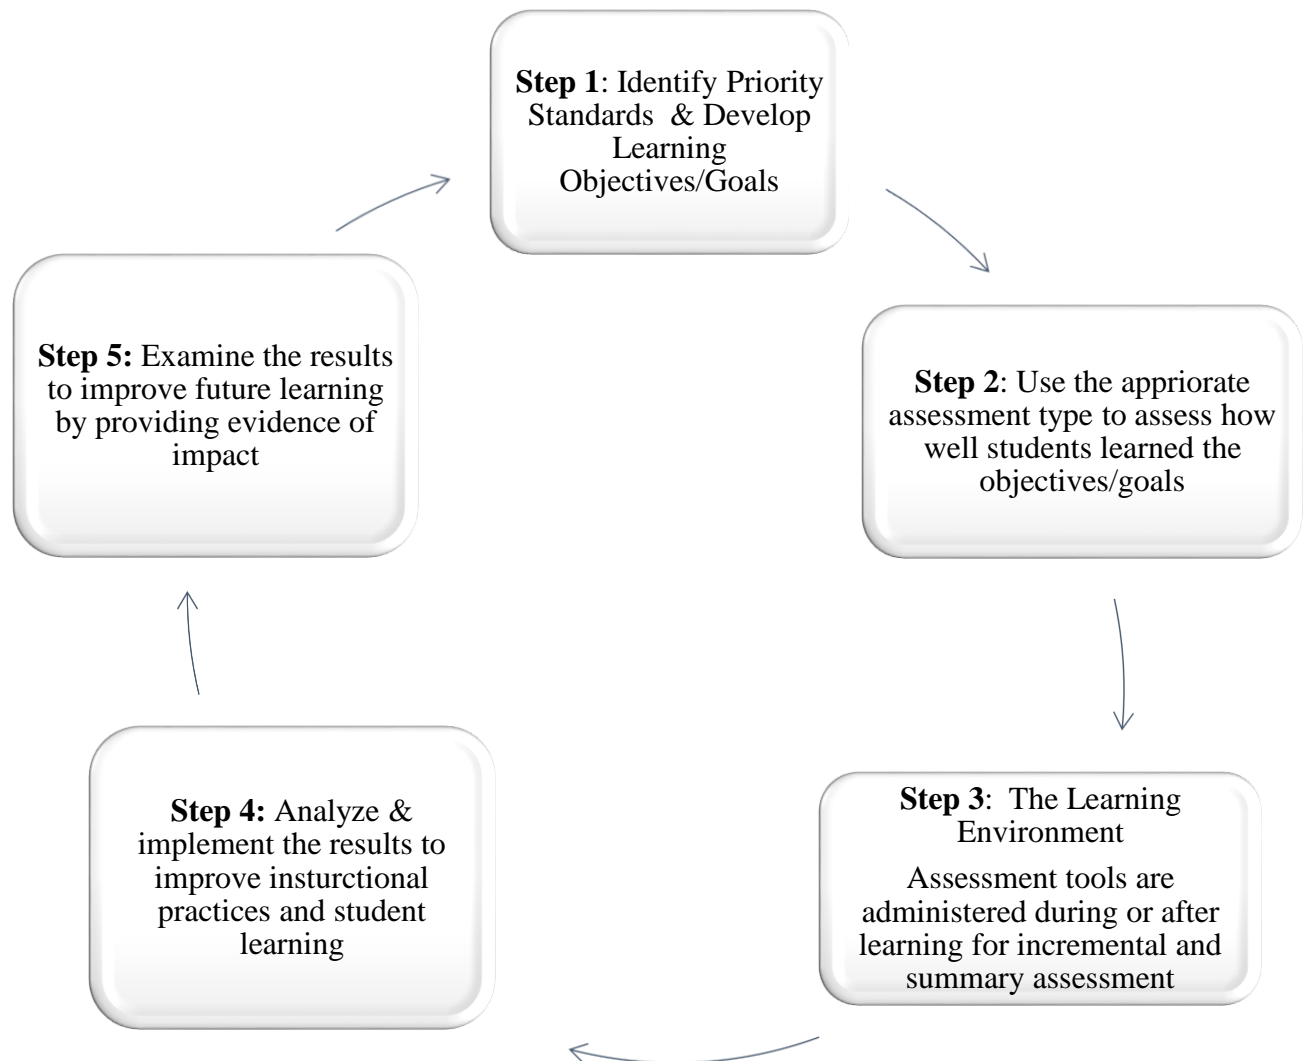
**Step 1**: Identify Priority Standards & Develop Learning Objectives/Goals

**Step 2**: Use the appriorate assessment type to assess how well students learned the objectives/goals

**Step 3**: The Learning Environment

Assessment tools are administered during or after learning for incremental and summary assessment

**Step 4:** Analyze & implement the results to improve insturctional practices and student learning

**Step 5:** Examine the results to improve future learning by providing evidence of impact